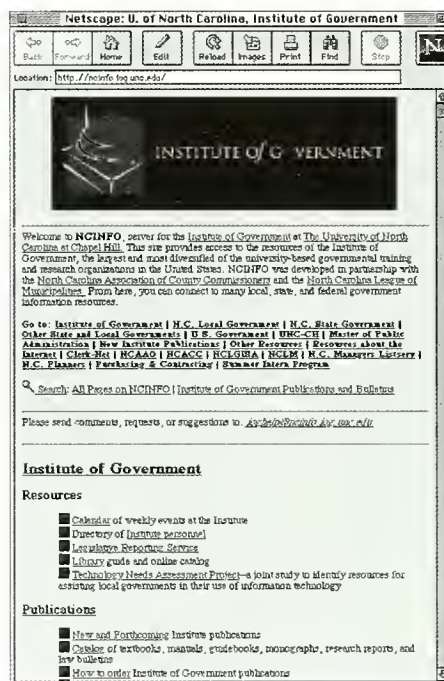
Netscape: U. of North Carolina, Institute of Government

Back Forward Home Edit Reload Images Print Find Stop

Location: http://ncinfo.iog.unc.edu/

INSTITUTE OF GOVERNMENT

Welcome to NCINFO, server for the Institute of Government at The University of North Carolina at Chapel Hill. This site provides access to the resources of the Institute of Government, the largest and most diversified of the university-based governmental training and research organizations in the United States. NCINFO was developed in partnership with the North Carolina Association of County Commissioners and the North Carolina League of Municipalities. From here, you can connect to many local, state, and federal government information resources.

Go to: Institute of Government | N.C. Local Government | N.C. State Government | Other State and Local Governments | U.S. Government | UNC-CH | Master of Public Administration | New Institute Publications | Other Resources | Resources about the Internet | Clerk-Net | NCAAO | NCACC | NCLGISA | NCLM | N.C. Managers Listserv | N.C. Planners | Purchasing & Contracting | Summer Intern Program

Search: All Pages on NCINFO | Institute of Government Publications and Bulletins

Please send comments, requests, or suggestions to: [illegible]

Institute of Government

Resources

Calendar of weekly events at the Institute
Directory of Institute personnel
Legislative Reporting Service
Library guide and online catalog
Technology Needs Assessment Project—a joint study to identify resources for assisting local governments in their use of information technology

Publications

New and Forthcoming Institute publications
Catalog of textbooks, manuals, guidebooks, monographs, research reports, and law bulletins
How to order Institute of Government publications